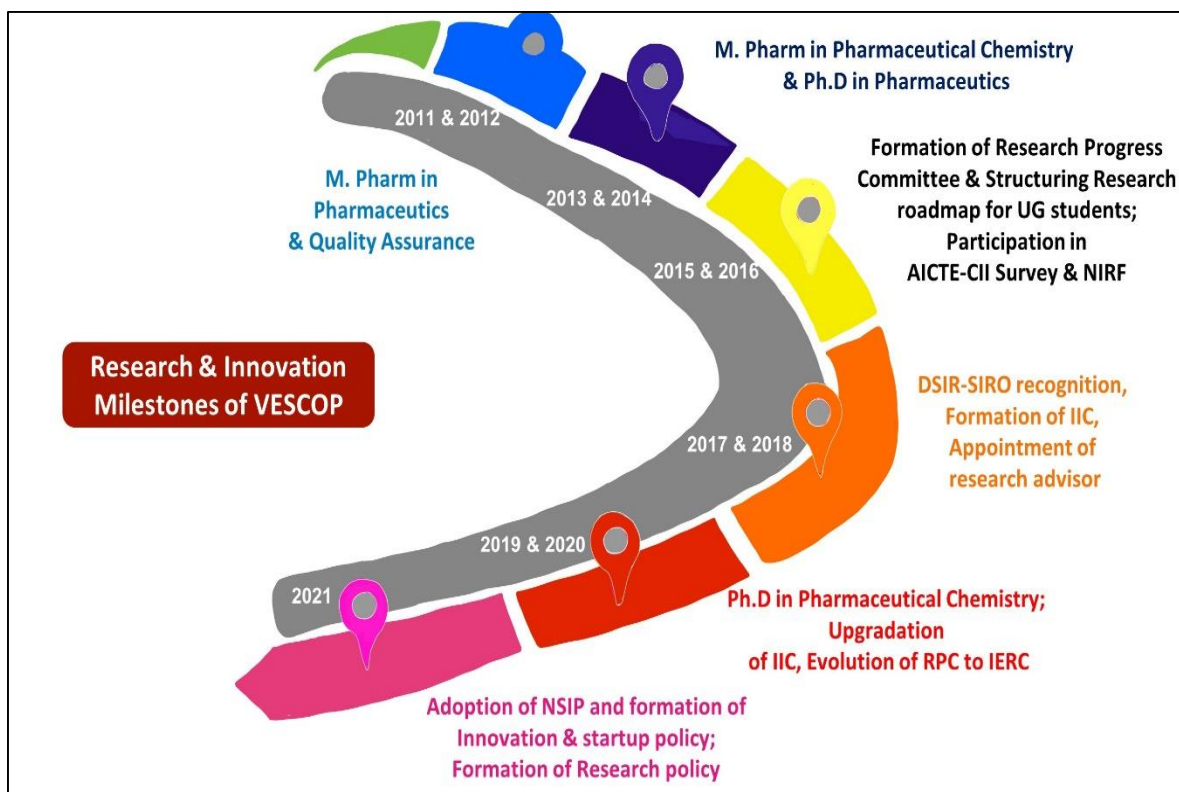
Research & Innovation Milestones of VESCOP

2011 & 2012

M. Pharm in Pharmaceutics & Quality Assurance

2013 & 2014

M. Pharm in Pharmaceutical Chemistry & Ph.D in Pharmaceutics

2015 & 2016

Formation of Research Progress Committee & Structuring Research roadmap for UG students; Participation in AICTE-CII Survey & NIRF

2017 & 2018

DSIR-SIRO recognition, Formation of IIC, Appointment of research advisor

2019 & 2020

Ph.D in Pharmaceutical Chemistry; Upgradation of IIC, Evolution of RPC to IERC

2021

Adoption of NSIP and formation of Innovation & startup policy; Formation of Research policy